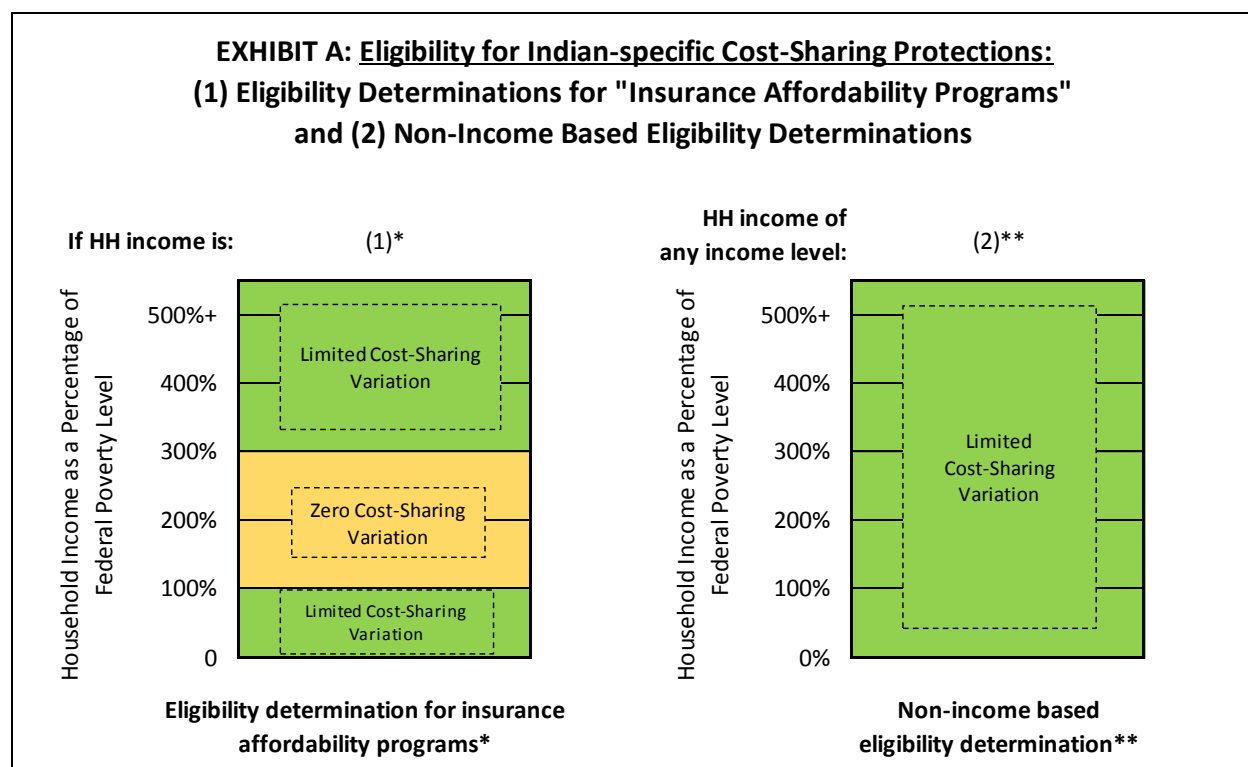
EXHIBIT A: Eligibility for Indian-specific Cost-Sharing Protections:
(1) Eligibility Determinations for "Insurance Affordability Programs"
and (2) Non-Income Based Eligibility Determinations

If HH income is:

(1)*

Household Income as a Percentage of Federal Poverty Level

500%+
400%
300%
200%
100%
0

Limited Cost-Sharing Variation

Zero Cost-Sharing Variation

Limited Cost-Sharing Variation

Eligibility determination for insurance affordability programs*

HH income of any income level:

(2)**

Household Income as a Percentage of Federal Poverty Level

500%+
400%
300%
200%
100%
0%

Limited Cost-Sharing Variation

Non-income based eligibility determination**